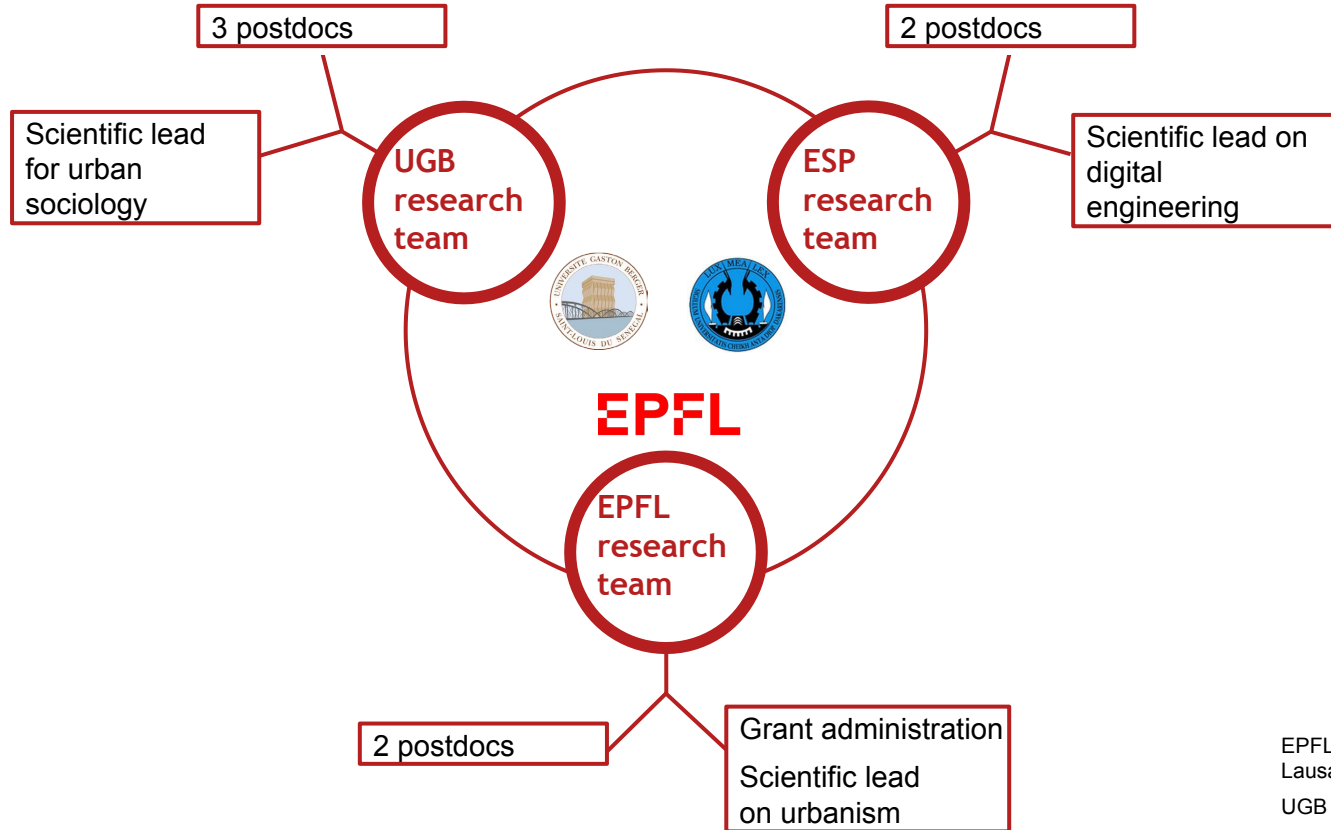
3 postdocs

2 postdocs

Scientific lead for urban sociology

UGB research team

ESP research team

Scientific lead on digital engineering

UNIVERSITE GASTON BERGER SAINT-LOUIS DU SENEGAL

LUX MEA LEX

EPFL

EPFL research team

2 postdocs

Grant administration

Scientific lead on urbanism

EPFL
Laus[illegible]

UGB